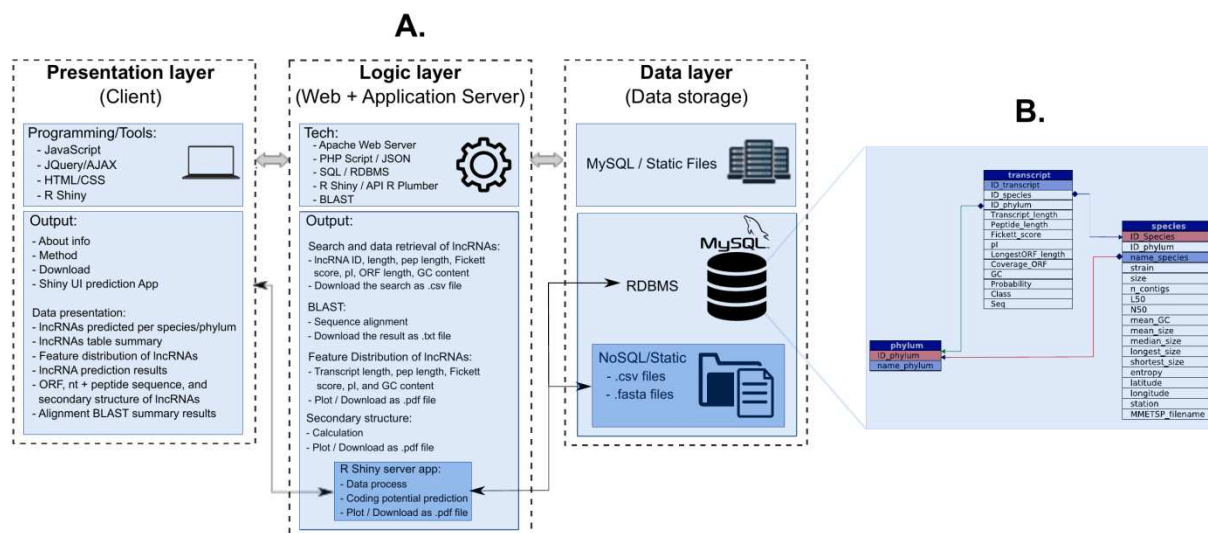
A.

Presentation layer
(Client)

Programming/Tools:
- JavaScript
- JQuery/AJAX
- HTML/CSS
- R Shiny

Output:
- About info
- Method
- Download
- Shiny UI prediction App

Data presentation:
- lncRNAs predicted per species/phylum
- lncRNAs table summary
- Feature distribution of lncRNAs
- lncRNA prediction results
- ORF, nt + peptide sequence, and secondary structure of lncRNAs
- Alignment BLAST summary results

Logic layer
(Web + Application Server)

Tech:
- Apache Web Server
- PHP Script / JSON
- SQL / RDBMS
- R Shiny / API R Plumber
- BLAST

Output:

Search and data retrieval of lncRNAs:
- lncRNA ID, length, pep length, Fickett score, pI, ORF length, GC content
- Download the search as .csv file

BLAST:
- Sequence alignment
- Download the result as .txt file

Feature Distribution of lncRNAs:
- Transcript length, pep length, Fickett score, pI, and GC content
- Plot / Download as .pdf file

Secondary structure:
- Calculation
- Plot / Download as .pdf file

R Shiny server app:
- Data process
- Coding potential prediction
- Plot / Download as .pdf file

Data layer
(Data storage)

MySQL / Static Files

MySQL

RDBMS

NoSQL/Static
- .csv files
- .fasta files

B.

| transcript |
|---|
| ID_transcript |
| ID_species |
| ID_phylum |
| Transcript_length |
| Peptide_length |
| Fickett_score |
| pI |
| LongestORF_length |
| Coverage_ORF |
| GC |
| Probability |
| Class |
| Seq |

| species |
|---|
| ID_Species |
| ID_phylum |
| name_species |
| strain |
| size |
| n_contigs |
| L50 |
| N50 |
| mean_GC |
| mean_size |
| median_size |
| longest_size |
| shortest_size |
| entropy |
| latitude |
| longitude |
| station |
| MMETSP_filename |

| phylum |
|---|
| ID_phylum |
| name_phylum |